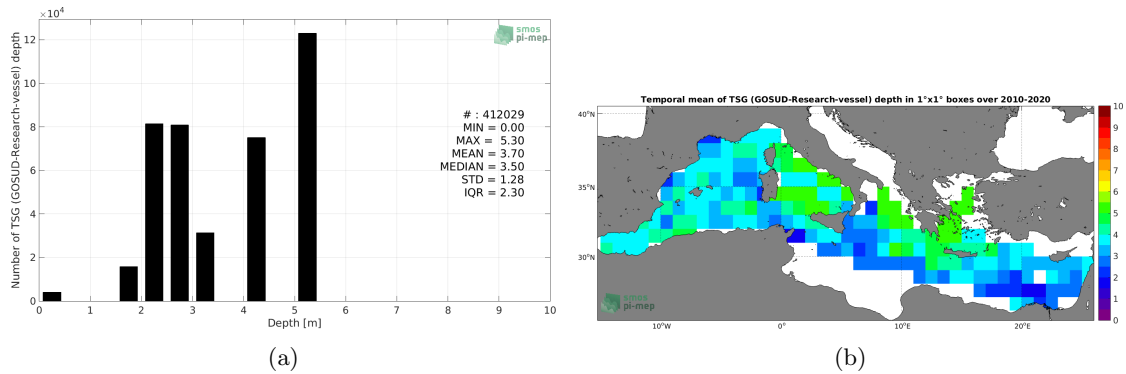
$\times10^4$
12
10
8
6
4
2
0
Number of TSG (GOSUD-Research-vessel) depth
0 1 2 3 4 5 6 7 8 9 10
Depth [m]
smos pi-mep
# : 412029
MIN = 0.00
MAX = 5.30
MEAN = 3.70
MEDIAN = 3.50
STD = 1.28
IQR = 2.30

(a)

Temporal mean of TSG (GOSUD-Research-vessel) depth in 1°x1° boxes over 2010-2020
40°N
35°N
30°N
10°W
0°
10°E
20°E
smos pi-mep
10
9
8
7
6
5
4
3
2
1
0

(b)